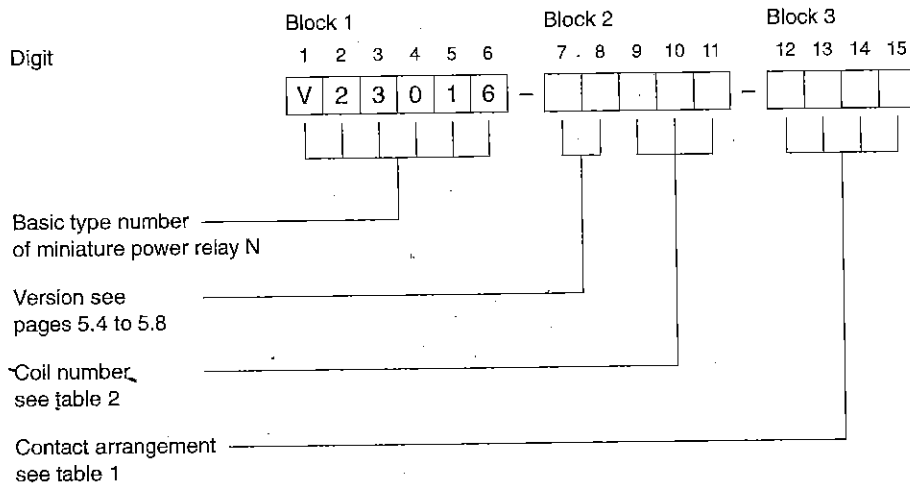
Block 1 Block 2 Block 3

Digit 1 2 3 4 5 6 7 8 9 10 11 12 13 14 15

V 2 3 0 1 6 – –

Basic type number of miniature power relay N

Version see pages 5.4 to 5.8

Coil number see table 2

Contact arrangement see table 1